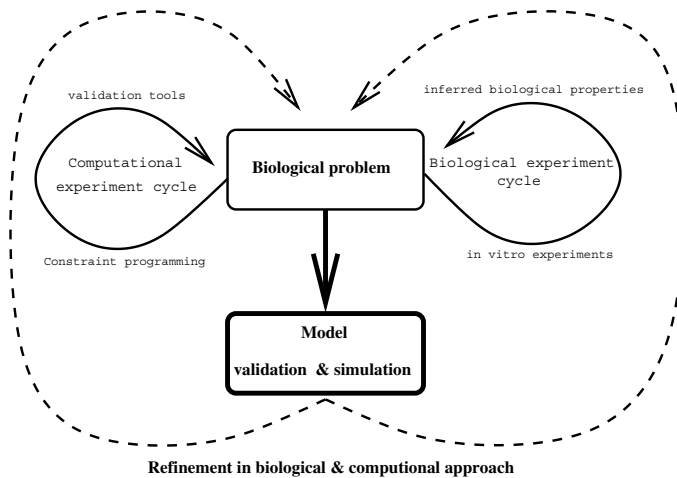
validation tools

inferred biological properties

Computational experiment cycle

Biological problem

Biological experiment cycle

Constraint programming

in vitro experiments

Model

validation & simulation

Refinement in biological & computional approach